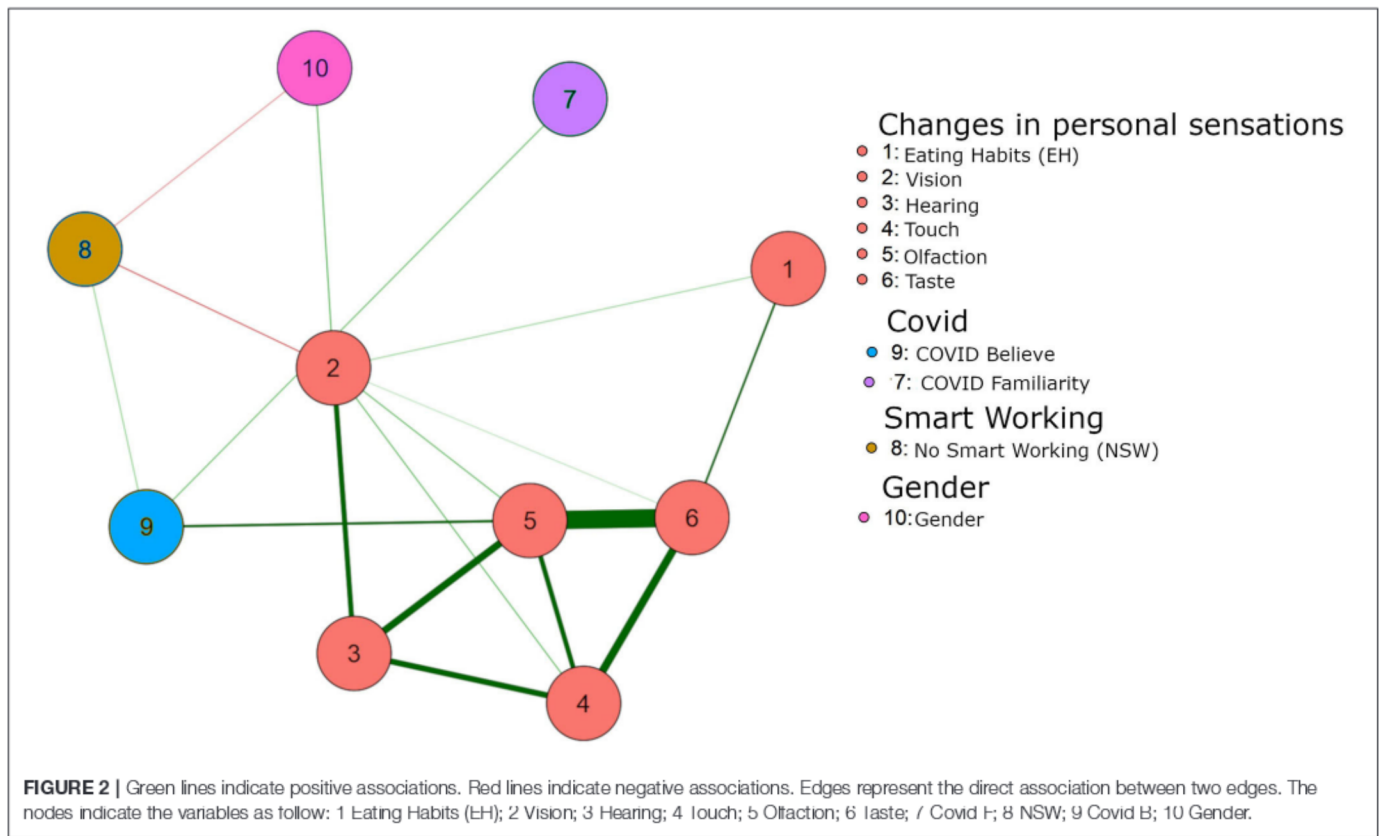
10

7

8

1

2

9

5

6

3

4

Changes in personal sensations
1: Eating Habits (EH)
2: Vision
3: Hearing
4: Touch
5: Olfaction
6: Taste

Covid
9: COVID Believe
7: COVID Familiarity

Smart Working
8: No Smart Working (NSW)

Gender
10: Gender

FIGURE 2 | Green lines indicate positive associations. Red lines indicate negative associations. Edges represent the direct association between two edges. The nodes indicate the variables as follow: 1 Eating Habits (EH); 2 Vision; 3 Hearing; 4 Touch; 5 Olfaction; 6 Taste; 7 Covid F; 8 NSW; 9 Covid B; 10 Gender.